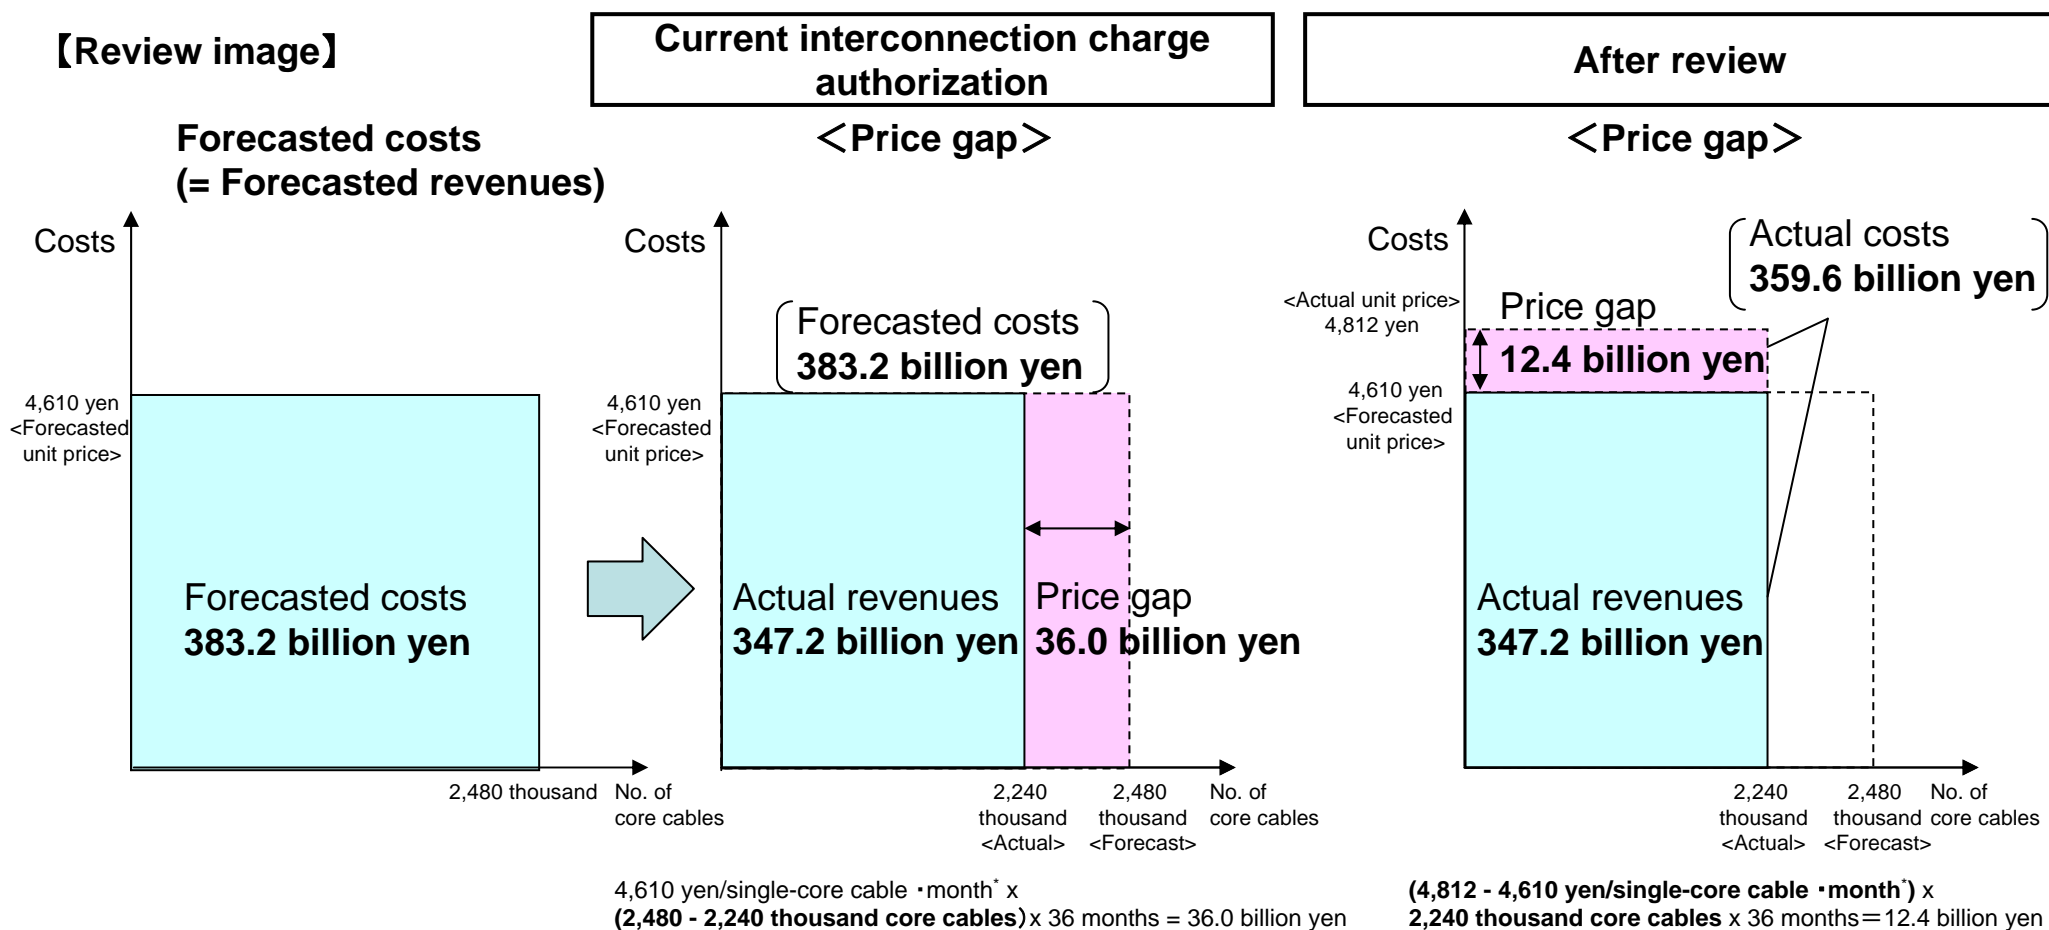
【Review image】

Current interconnection charge authorization

After review

Forecasted costs
(= Forecasted revenues)

＜Price gap＞

＜Price gap＞

Costs

4,610 yen
<Forecasted unit price>

Forecasted costs
383.2 billion yen

2,480 thousand

No. of core cables

Costs

Forecasted costs
383.2 billion yen

4,610 yen
<Forecasted unit price>

Actual revenues
347.2 billion yen

Price gap
36.0 billion yen

2,240 thousand <Actual>

2,480 thousand <Forecast>

No. of core cables

4,610 yen/single-core cable ･month$^{*}$ x (2,480 - 2,240 thousand core cables) x 36 months = 36.0 billion yen

Costs

<Actual unit price>
4,812 yen

Price gap

12.4 billion yen

Actual costs
359.6 billion yen

4,610 yen
<Forecasted unit price>

Actual revenues
347.2 billion yen

2,240 thousand <Actual>

2,480 thousand <Forecast>

No. of core cables

(4,812 - 4,610 yen/single-core cable ･month$^{*}$) x 2,240 thousand core cables x 36 months＝12.4 billion yen